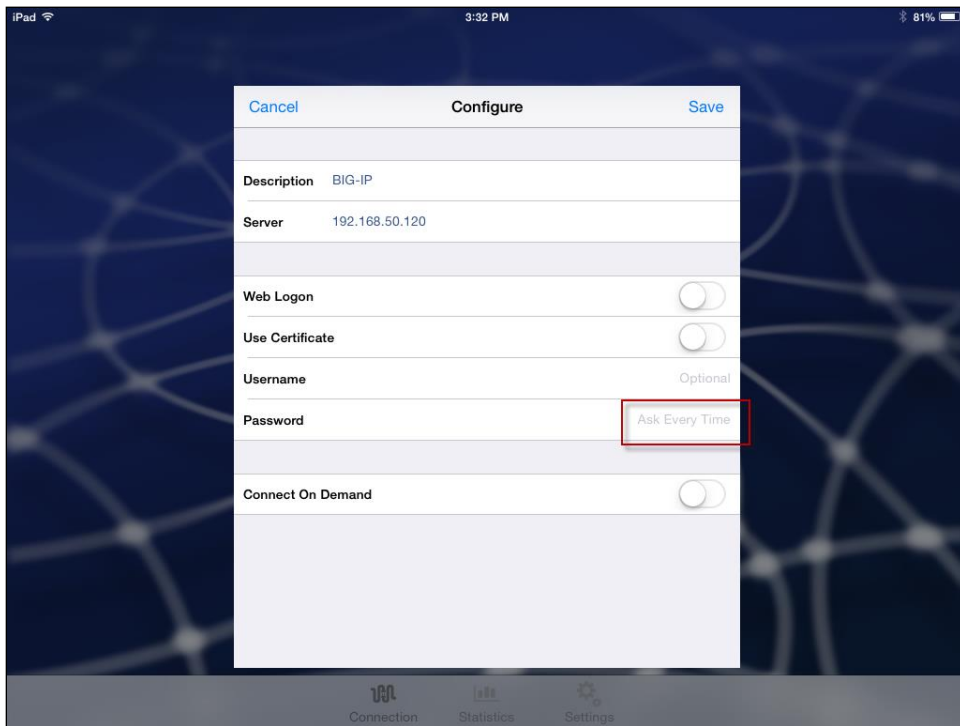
iPad 3:32 PM 81%

Cancel Configure Save

Description BIG-IP
Server 192.168.50.120

Web Logon
Use Certificate
Username Optional
Password Ask Every Time

Connect On Demand

Connection Statistics Settings